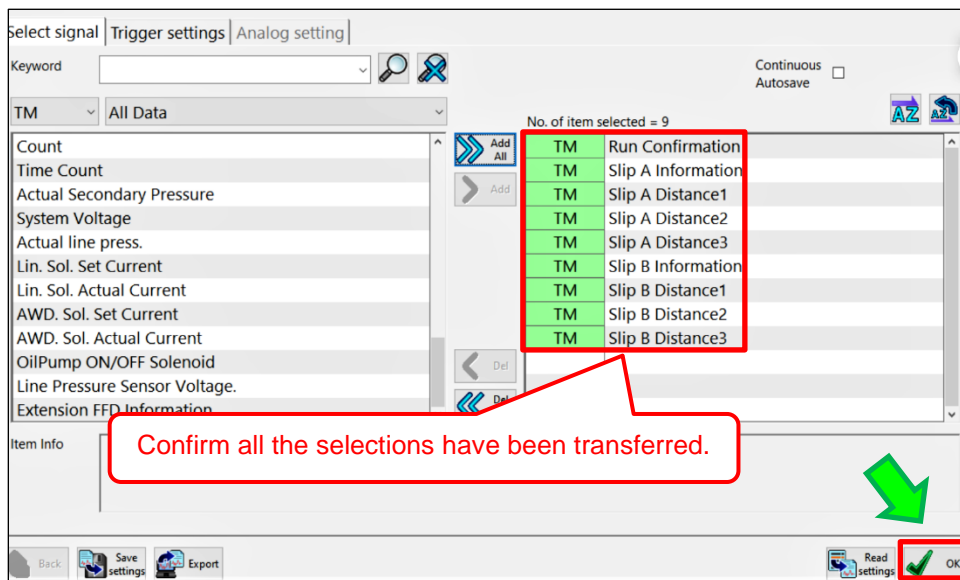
Select signal | Trigger settings | Analog setting

Keyword

Continuous Autosave

TM | All Data

No. of item selected = 9

Count
Time Count
Actual Secondary Pressure
System Voltage
Actual line press.
Lin. Sol. Set Current
Lin. Sol. Actual Current
AWD. Sol. Set Current
AWD. Sol. Actual Current
OilPump ON/OFF Solenoid
Line Pressure Sensor Voltage.
Extension FFD Information

Add All
Add
Del
Del

| | |
|---|---|
| TM | Run Confirmation |
| TM | Slip A Information |
| TM | Slip A Distance1 |
| TM | Slip A Distance2 |
| TM | Slip A Distance3 |
| TM | Slip B Information |
| TM | Slip B Distance1 |
| TM | Slip B Distance2 |
| TM | Slip B Distance3 |

Item Info

Confirm all the selections have been transferred.

Back
Save settings
Export
Read settings
OK